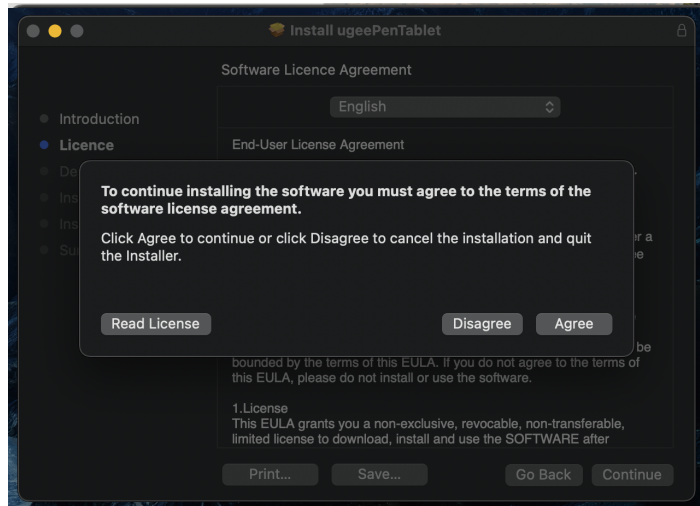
Install ugeePenTablet

Software Licence Agreement

Introduction
Licence
De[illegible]
Ins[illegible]
Ins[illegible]
Su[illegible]

English

End-User License Agreement

To continue installing the software you must agree to the terms of the software license agreement.

Click Agree to continue or click Disagree to cancel the installation and quit the Installer.

Read License

Disagree

Agree

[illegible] be bounded by the terms of this EULA. If you do not agree to the terms of this EULA, please do not install or use the software.

1.License
This EULA grants you a non-exclusive, revocable, non-transferable, limited license to download, install and use the SOFTWARE after

Print...

Save...

Go Back

Continue